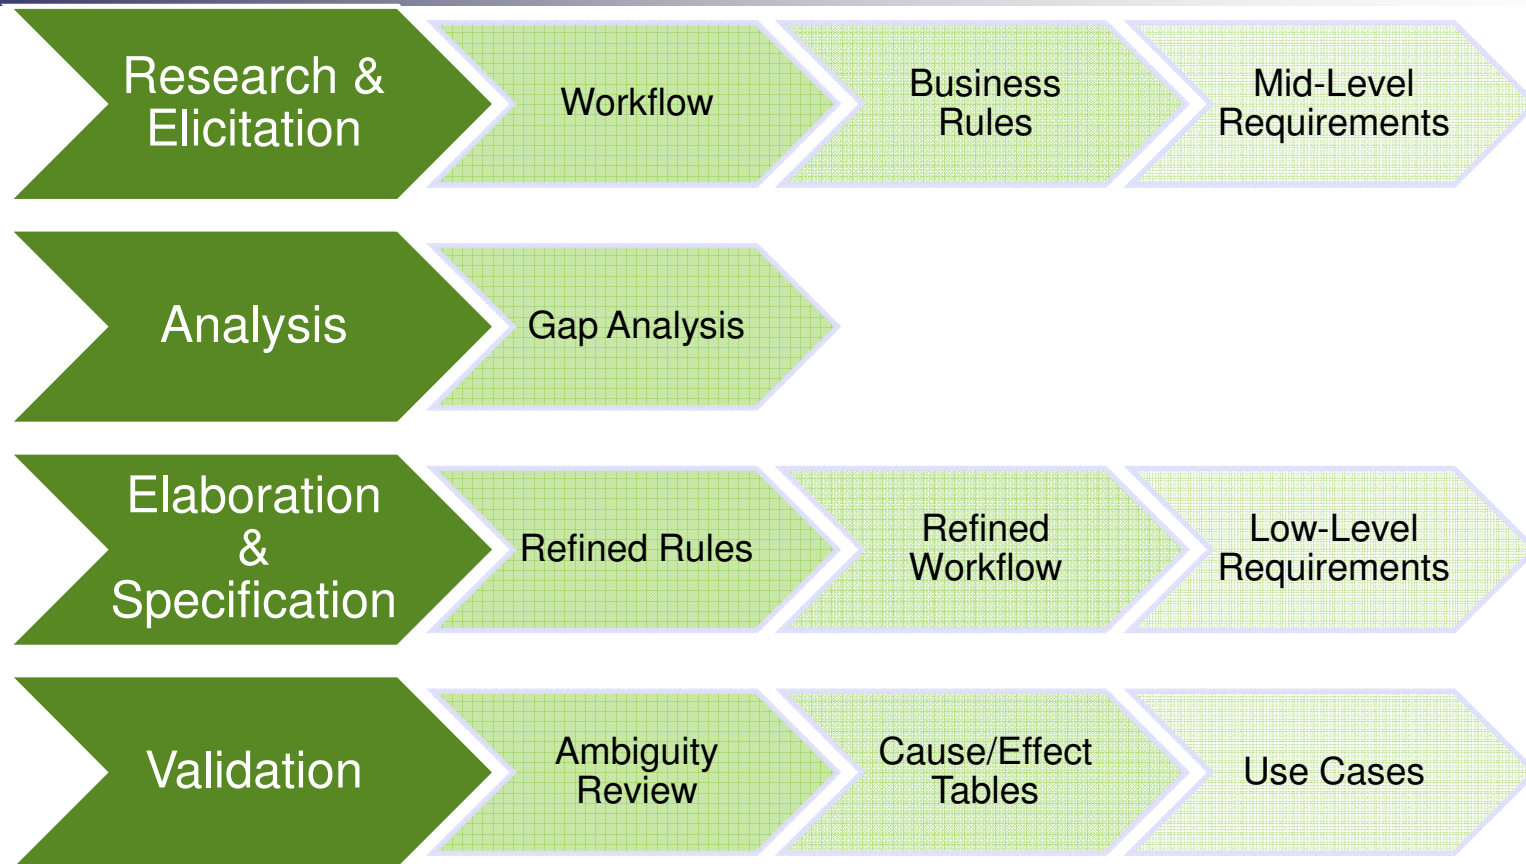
Research & Elicitation

Workflow

Business Rules

Mid-Level Requirements

Analysis

Gap Analysis

Elaboration & Specification

Refined Rules

Refined Workflow

Low-Level Requirements

Validation

Ambiguity Review

Cause/Effect Tables

Use Cases